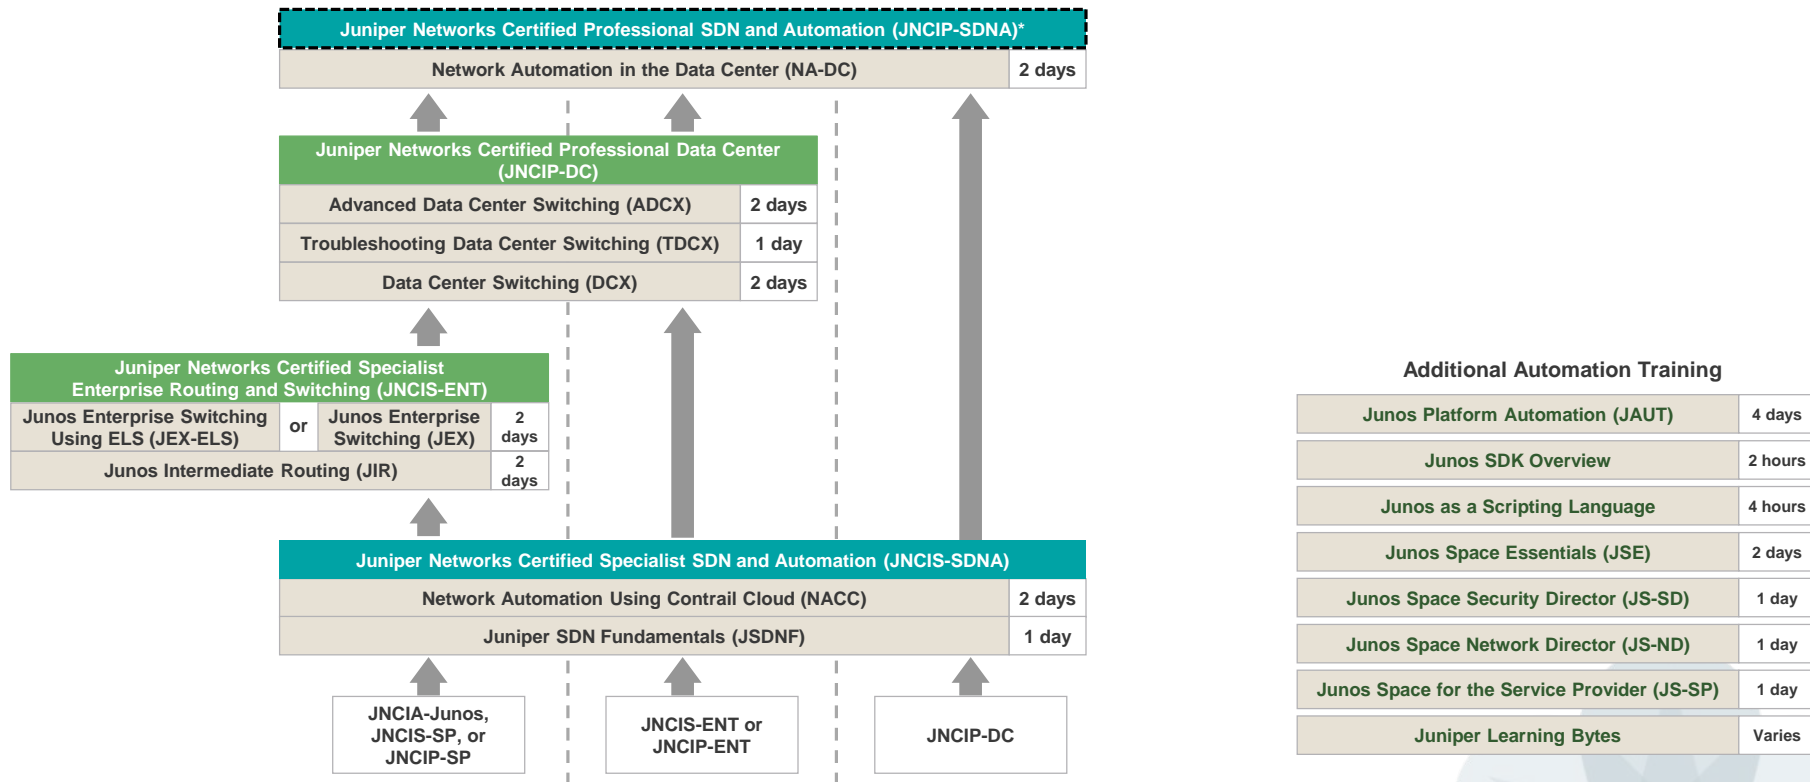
Juniper Networks Certified Professional SDN and Automation (JNCIP-SDNA)*

| Network Automation in the Data Center (NA-DC) | 2 days |
|---|---|

Juniper Networks Certified Professional Data Center (JNCIP-DC)

| Advanced Data Center Switching (ADCX) | 2 days |
|---|---|
| Troubleshooting Data Center Switching (TDCX) | 1 day |
| Data Center Switching (DCX) | 2 days |

Juniper Networks Certified Specialist Enterprise Routing and Switching (JNCIS-ENT)

| Junos Enterprise Switching Using ELS (JEX-ELS) | or | Junos Enterprise Switching (JEX) | 2 days |
|---|---|---|---|
| Junos Intermediate Routing (JIR) | | | 2 days |

Juniper Networks Certified Specialist SDN and Automation (JNCIS-SDNA)

| Network Automation Using Contrail Cloud (NACC) | 2 days |
|---|---|
| Juniper SDN Fundamentals (JSDNF) | 1 day |

JNCIA-Junos, JNCIS-SP, or JNCIP-SP

JNCIS-ENT or JNCIP-ENT

JNCIP-DC

Additional Automation Training

| Junos Platform Automation (JAUT) | 4 days |
|---|---|
| Junos SDK Overview | 2 hours |
| Junos as a Scripting Language | 4 hours |
| Junos Space Essentials (JSE) | 2 days |
| Junos Space Security Director (JS-SD) | 1 day |
| Junos Space Network Director (JS-ND) | 1 day |
| Junos Space for the Service Provider (JS-SP) | 1 day |
| Juniper Learning Bytes | Varies |